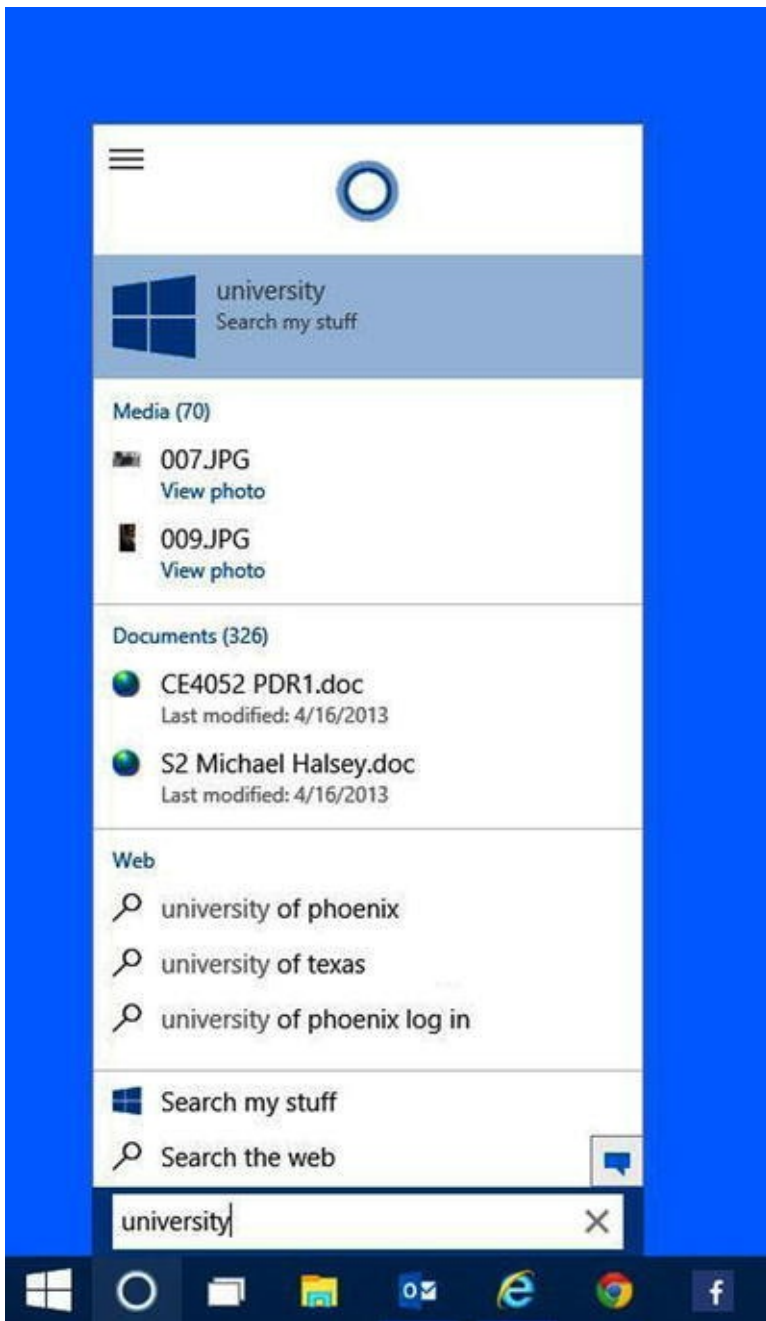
university
Search my stuff

Media (70)

007.JPG
View photo

009.JPG
View photo

Documents (326)

CE4052 PDR1.doc
Last modified: 4/16/2013

S2 Michael Halsey.doc
Last modified: 4/16/2013

Web

university of phoenix

university of texas

university of phoenix log in

Search my stuff

Search the web

university

f